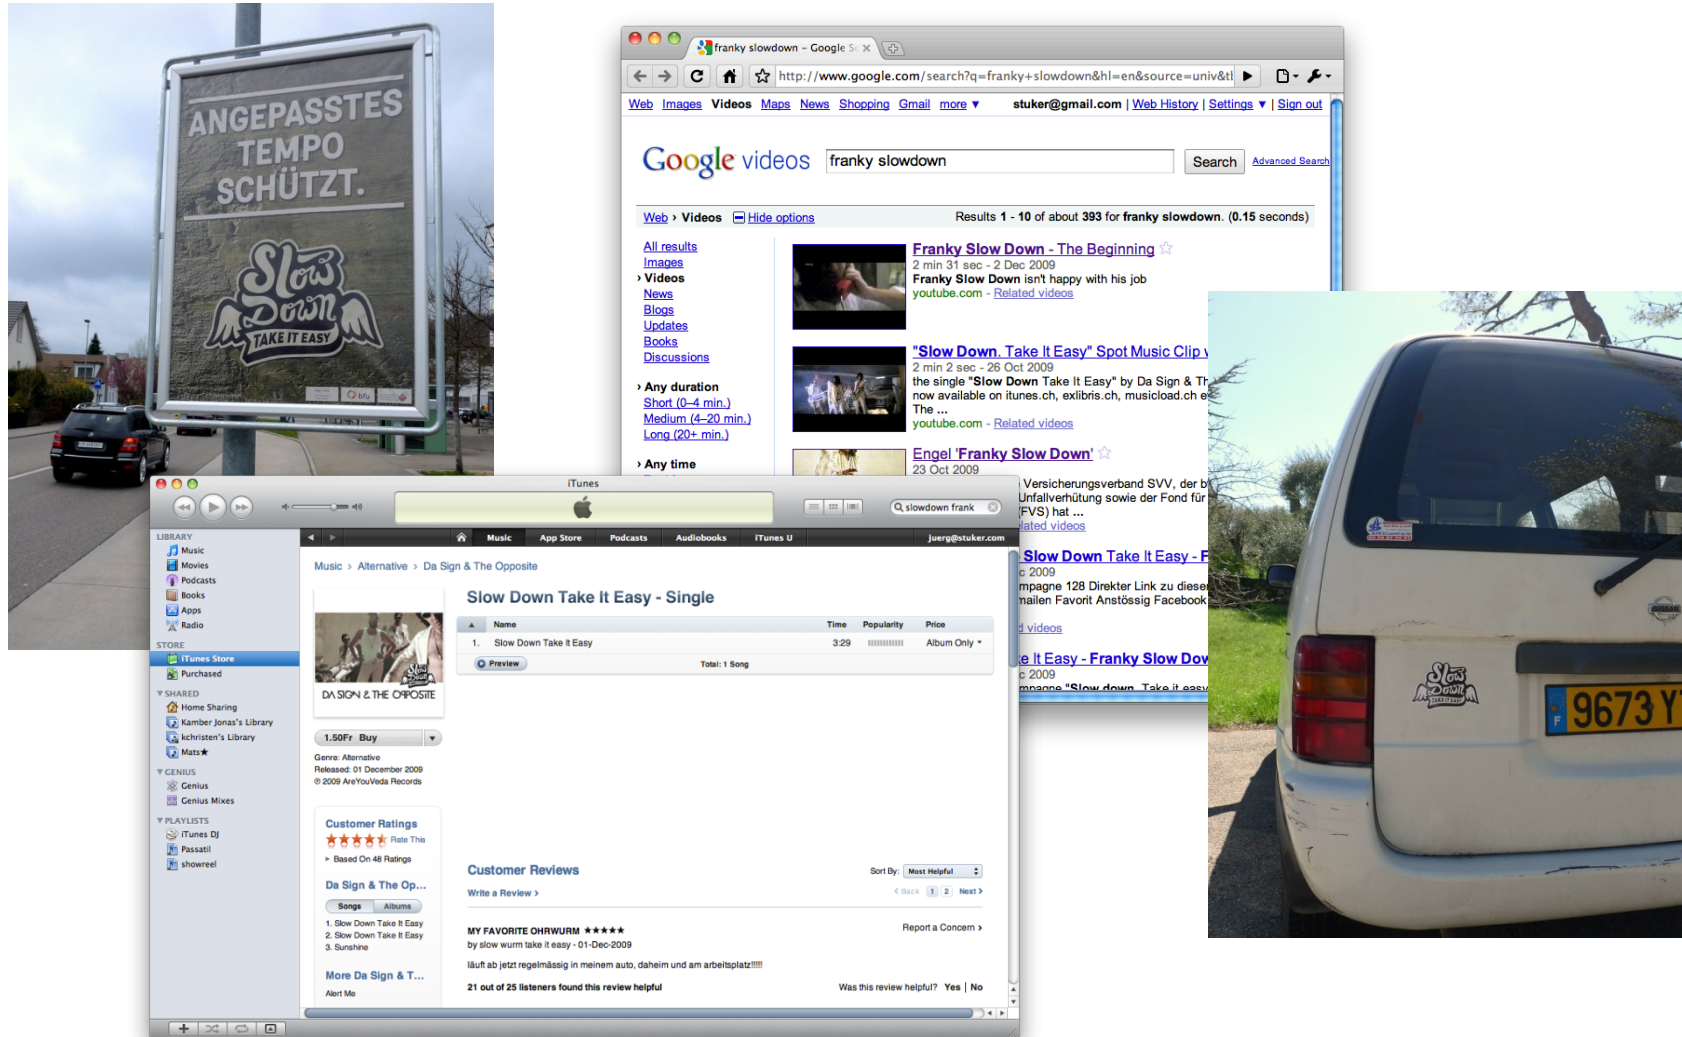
ANGEPASSTES TEMPO SCHÜTZT.

Slow Down TAKE IT EASY

bfu

franky slowdown - Google S

http://www.google.com/search?q=franky+slowdown&hl=en&source=univ&tl

Web Images Videos Maps News Shopping Gmail more ▼ stuker@gmail.com | Web History | Settings ▼ | Sign out

Google videos franky slowdown Search Advanced Search

Web › Videos Hide options Results 1 - 10 of about 393 for franky slowdown. (0.15 seconds)

All results
Images
› Videos
News
Blogs
Updates
Books
Discussions

› Any duration
Short (0–4 min.)
Medium (4–20 min.)
Long (20+ min.)

› Any time

Franky Slow Down - The Beginning
2 min 31 sec - 2 Dec 2009
Franky Slow Down isn't happy with his job
youtube.com - Related videos

"Slow Down. Take It Easy" Spot Music Clip
2 min 2 sec - 26 Oct 2009
the single "Slow Down Take It Easy" by Da Sign & Th
now available on itunes.ch, exlibris.ch, musicload.ch e
The ...
youtube.com - Related videos

Engel 'Franky Slow Down'
23 Oct 2009
Versicherungsverband SVV, der b
Unfallverhütung sowie der Fond für
(FVS) hat ...
lated videos

Slow Down Take It Easy - F
c 2009
mpagne 128 Direkter Link zu diese
mailen Favorit Anstössig Facebook
l videos

e It Easy - Franky Slow Dov
c 2009
mpagne "Slow down. Take it easy

iTunes

slowdown frank

LIBRARY
Music
Movies
Podcasts
Books
Apps
Radio
STORE
iTunes Store
Purchased
SHARED
Home Sharing
Kamber Jonas's Library
kchristen's Library
Mats★
GENIUS
Genius
Genius Mixes
PLAYLISTS
iTunes DJ
Passatil
showreel

Music App Store Podcasts Audiobooks iTunes U juerg@stuker.com

Music › Alternative › Da Sign & The Opposite

Slow Down Take It Easy - Single

DA SIGN & THE OPPOSITE

| | Name | Time | Popularity | Price |
|---|---|---|---|---|
| 1. | Slow Down Take It Easy | 3:29 | | Album Only |

Preview Total: 1 Song

1.50Fr Buy
Genre: Alternative
Released: 01 December 2009
℗ 2009 AreYouVeda Records

Customer Ratings
★★★★★ Rate This
Based On 48 Ratings

Da Sign & The Op...
Songs Albums
1. Slow Down Take It Easy
2. Slow Down Take It Easy
3. Sunshine

More Da Sign & T...
Alert Me

Customer Reviews Sort By: Most Helpful
Write a Review › ‹ Back 1 2 Next ›

MY FAVORITE OHRWURM ★★★★★ Report a Concern ›
by slow wurm take it easy - 01-Dec-2009
läuft ab jetzt regelmässig in meinem auto, daheim und am arbeitsplatz!!!!
21 out of 25 listeners found this review helpful Was this review helpful? Yes | No

Slow Down TAKE IT EASY

F 9673 Y